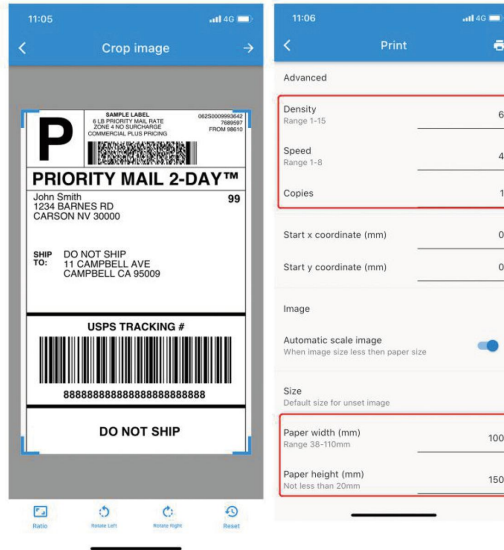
11:05
4G

Crop image

P

SAMPLE LABEL
6 LB PRIORITY MAIL RATE
ZONE 4 NO SURCHARGE
COMMERCIAL PLUS PRICING

062S0009993642
7689597
FROM 98610

PRIORITY MAIL 2-DAY™

John Smith
1234 BARNES RD
CARSON NV 30000

99

SHIP TO: DO NOT SHIP
11 CAMPBELL AVE
CAMPBELL CA 95009

USPS TRACKING #

8888888888888888888888

DO NOT SHIP

Ratio
Rotate Left
Rotate Right
Reset

11:06
4G

Print

Advanced

Density
Range 1-15
6

Speed
Range 1-8
4

Copies
1

Start x coordinate (mm)
0

Start y coordinate (mm)
0

Image

Automatic scale image
When image size less then paper size

Size
Default size for unset image

Paper width (mm)
Range 38-110mm
100

Paper height (mm)
Not less than 20mm
150